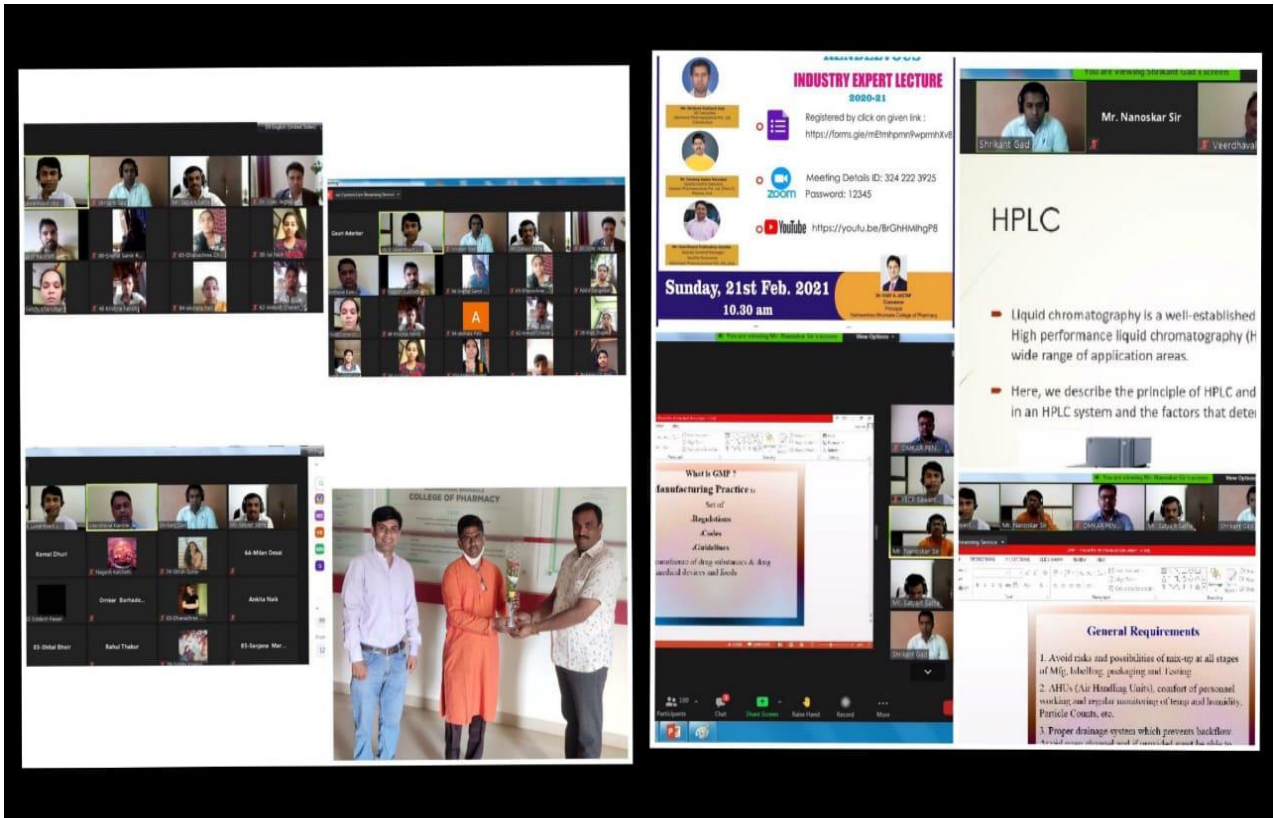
Gauri Adarkar

Komal Dhuri

6A-Milan Desai

Omkar Burhade...

Ankita Naik

Rahul Thakur

85-Sanjana Mar...

COLLEGE OF PHARMACY

INDUSTRY EXPERT LECTURE
2020-21

Registered by click on given link : https://forms.gle/mEtmhpmn9wpmhXvB

Meeting Details ID: 324 222 3925
Password: 12345

https://youtu.be/BrGhHMihgP8

Sunday, 21st Feb. 2021
10.30 am

You are viewing Shrikant Gad's screen

Mr. Nanoskar Sir

Shrikant Gad

HPLC

Liquid chromatography is a well-established
High performance liquid chromatography (H
wide range of application areas.

Here, we describe the principle of HPLC and
in an HPLC system and the factors that dete

You are viewing Mr. Nanoskar Sir's screen

View Options

What is GMP ?
Manufacturing Practice is
Set of
Regulations
Codes
Guidelines
manufacture of drug substances & drug
medical devices and foods

Mr. Nanoskar Sir

Shrikant Gad

General Requirements

1. Avoid risks and possibilities of mix-up at all stages of Mfg, labelling, packaging and Testing

2. AHUs (Air Handling Units), comfort of personnel working and regular monitoring of temp and humidity, Particle Counts, etc.

3. Proper drainage system which prevents backflow.

Participants
Chat
Share Screen
Raise Hand
Record
More